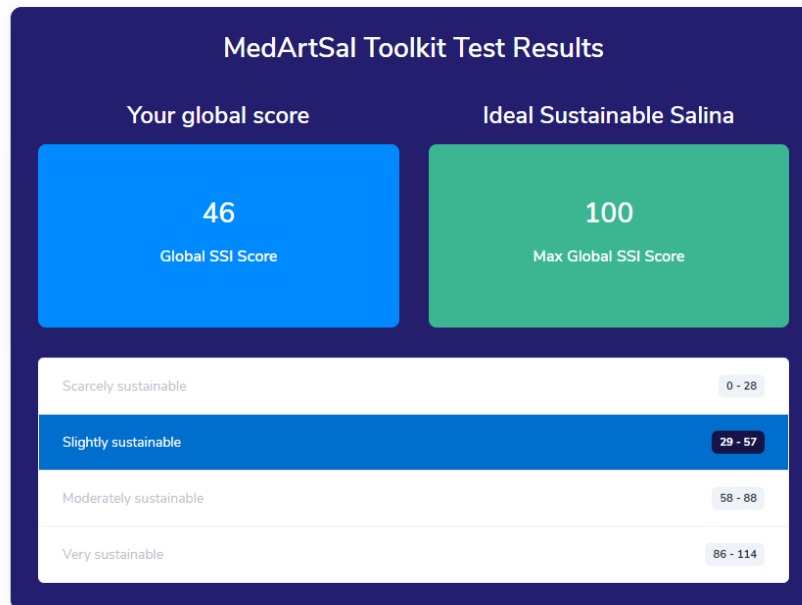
MedArtSal Toolkit Test Results

Your global score

46

Global SSI Score

Ideal Sustainable Salina

100

Max Global SSI Score

Scarcely sustainable 0 - 28

Slightly sustainable 29 - 57

Moderately sustainable 58 - 88

Very sustainable 86 - 114